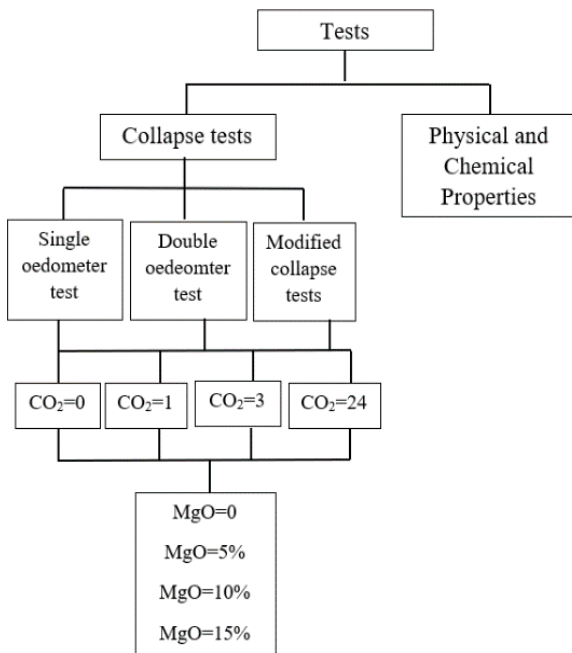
Tests

Collapse tests

Physical and Chemical Properties

Single oedometer test

Double oedeomter test

Modified collapse tests

$CO_2$=0

$CO_2$=1

$CO_2$=3

$CO_2$=24

MgO=0

MgO=5%

MgO=10%

MgO=15%